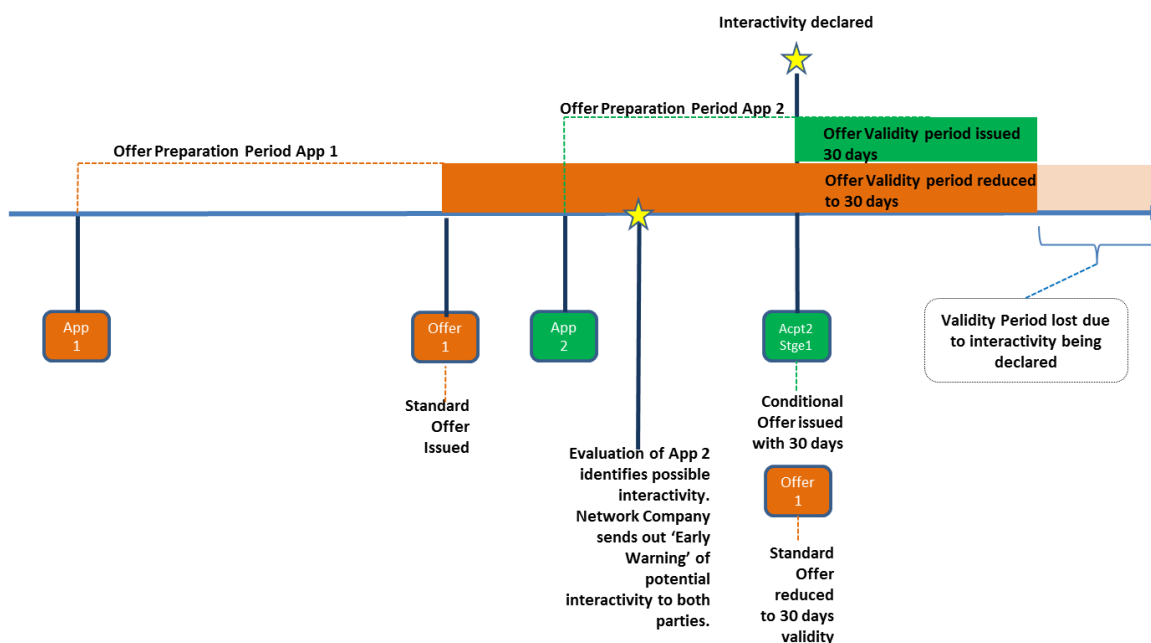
Interactivity declared

Offer Preparation Period App 2

Offer Validity period issued 30 days

Offer Preparation Period App 1

Offer Validity period reduced to 30 days

App 1

Offer 1

App 2

Acpt2 Stge1

Validity Period lost due to interactivity being declared

Standard Offer Issued

Conditional Offer issued with 30 days

Evaluation of App 2 identifies possible interactivity. Network Company sends out 'Early Warning' of potential interactivity to both parties.

Offer 1

Standard Offer reduced to 30 days validity